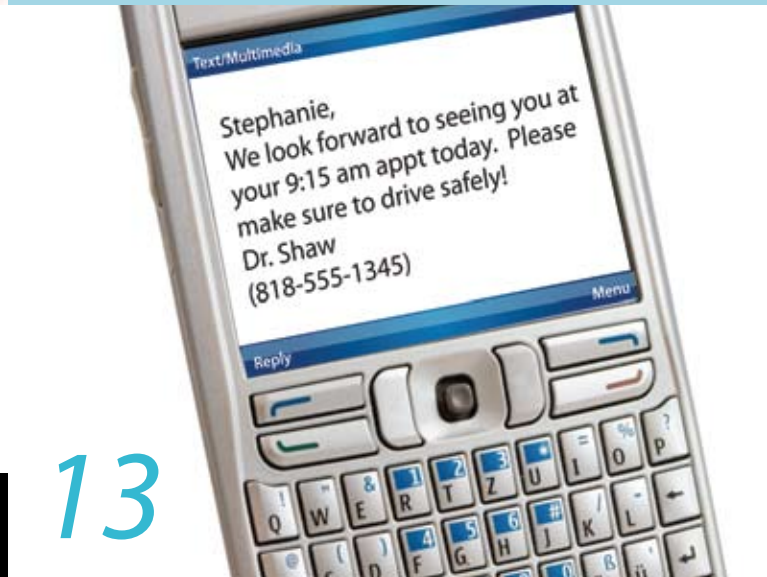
Text/Multimedia

Stephanie,
We look forward to seeing you at your 9:15 am appt today. Please make sure to drive safely!
Dr. Shaw
(818-555-1345)

Menu

Reply

13

Q W E R T Z U I O P
1 2 3
4 5 6
K L
G H J
ß